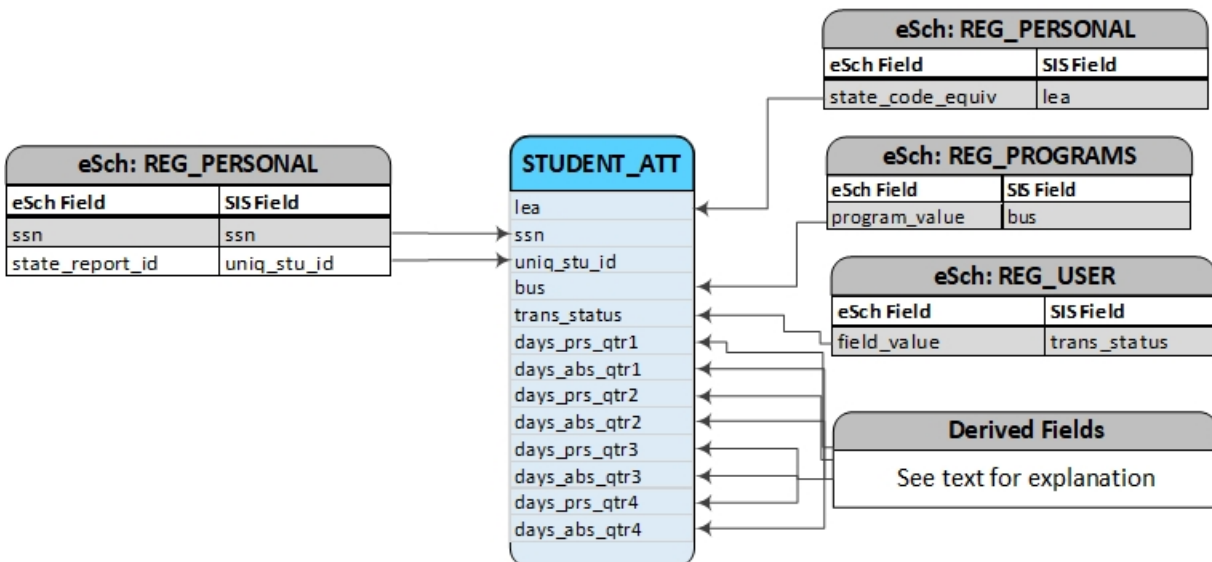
eSch: REG_PERSONAL

| eSch Field | SIS Field |
|---|---|
| ssn | ssn |
| state_report_id | uniq_stu_id |

STUDENT_ATT

lea
ssn
uniq_stu_id
bus
trans_status
days_prs_qtr1
days_abs_qtr1
days_prs_qtr2
days_abs_qtr2
days_prs_qtr3
days_abs_qtr3
days_prs_qtr4
days_abs_qtr4

eSch: REG_PERSONAL

| eSch Field | SIS Field |
|---|---|
| state_code_equiv | lea |

eSch: REG_PROGRAMS

| eSch Field | SIS Field |
|---|---|
| program_value | bus |

eSch: REG_USER

| eSch Field | SIS Field |
|---|---|
| field_value | trans_status |

Derived Fields

See text for explanation